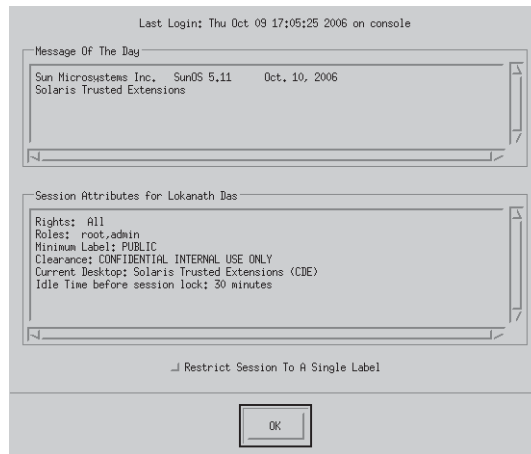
Last Login: Thu Oct 09 17:05:25 2006 on console

Message Of The Day

Sun Microsystems Inc.   SunOS 5.11      Oct. 10, 2006
Solaris Trusted Extensions

Session Attributes for Lokanath Das

Rights: All
Roles: root,admin
Minimum Label: PUBLIC
Clearance: CONFIDENTIAL INTERNAL USE ONLY
Current Desktop: Solaris Trusted Extensions (CDE)
Idle Time before session lock: 30 minutes

Restrict Session To A Single Label

OK